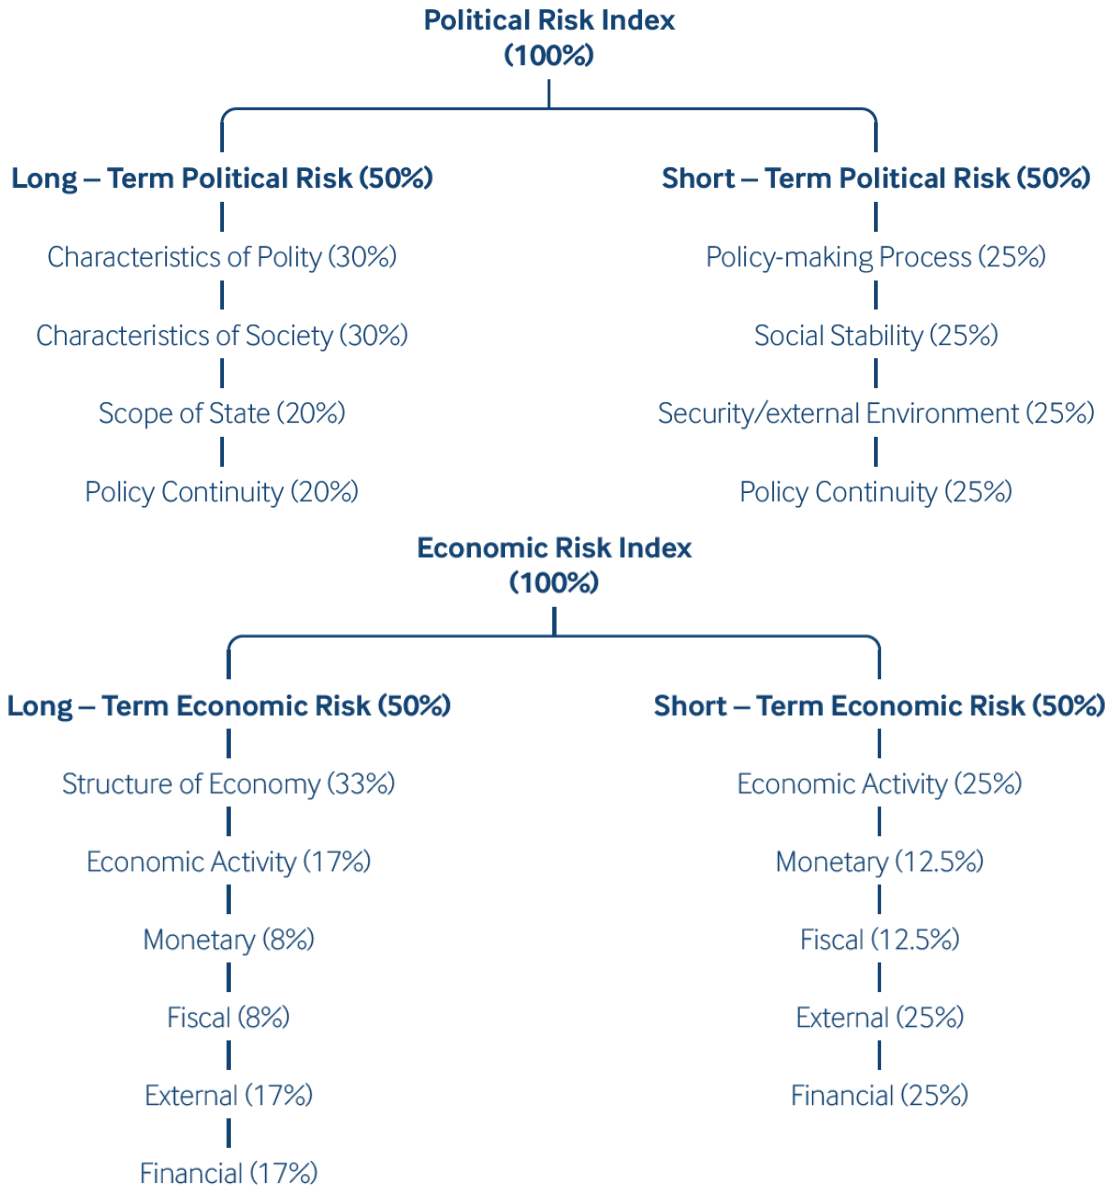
Political Risk Index
(100%)

Long – Term Political Risk (50%)

Characteristics of Polity (30%)

Characteristics of Society (30%)

Scope of State (20%)

Policy Continuity (20%)

Short – Term Political Risk (50%)

Policy-making Process (25%)

Social Stability (25%)

Security/external Environment (25%)

Policy Continuity (25%)

Economic Risk Index
(100%)

Long – Term Economic Risk (50%)

Structure of Economy (33%)

Economic Activity (17%)

Monetary (8%)

Fiscal (8%)

External (17%)

Financial (17%)

Short – Term Economic Risk (50%)

Economic Activity (25%)

Monetary (12.5%)

Fiscal (12.5%)

External (25%)

Financial (25%)